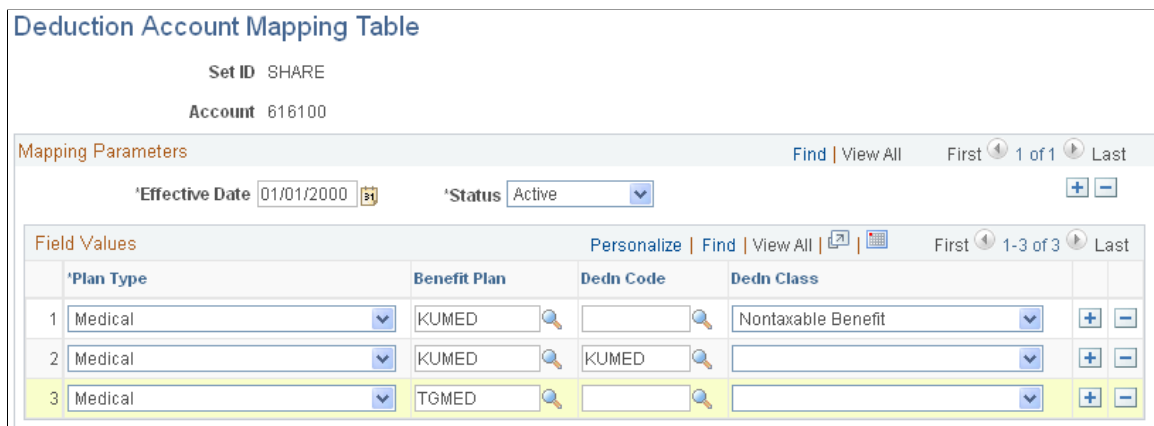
Deduction Account Mapping Table

Set ID SHARE

Account 616100

Mapping Parameters

Find | View All First 1 of 1 Last

*Effective Date 01/01/2000

*Status Active

Field Values

Personalize | Find | View All | First 1-3 of 3 Last

| | *Plan Type | Benefit Plan | Dedn Code | Dedn Class |
|---|---|---|---|---|
| 1 | Medical | KUMED | | Nontaxable Benefit |
| 2 | Medical | KUMED | KUMED | |
| 3 | Medical | TGMED | | |